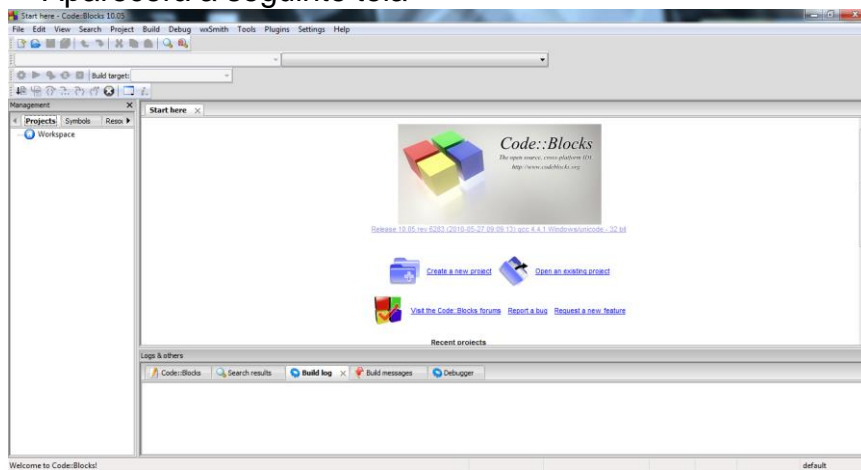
Aparecerá a seguinte tela

Start here - Code::Blocks 10.05

File Edit View Search Project Build Debug wxSmith Tools Plugins Settings Help

Build target:

Management

Projects Symbols Resou

Workspace

Start here

Code::Blocks

The open source, cross-platform IDE

http://www.codeblocks.org

Release 10.05 rev 6283 (2010-05-27 09:09:13) gcc 4.4.1 Windows/unicode - 32 bit

Create a new project

Open an existing project

Visit the Code::Blocks forums Report a bug Request a new feature

Recent projects

Logs & others

Code::Blocks Search results Build log Build messages Debugger

Welcome to Code::Blocks!

default